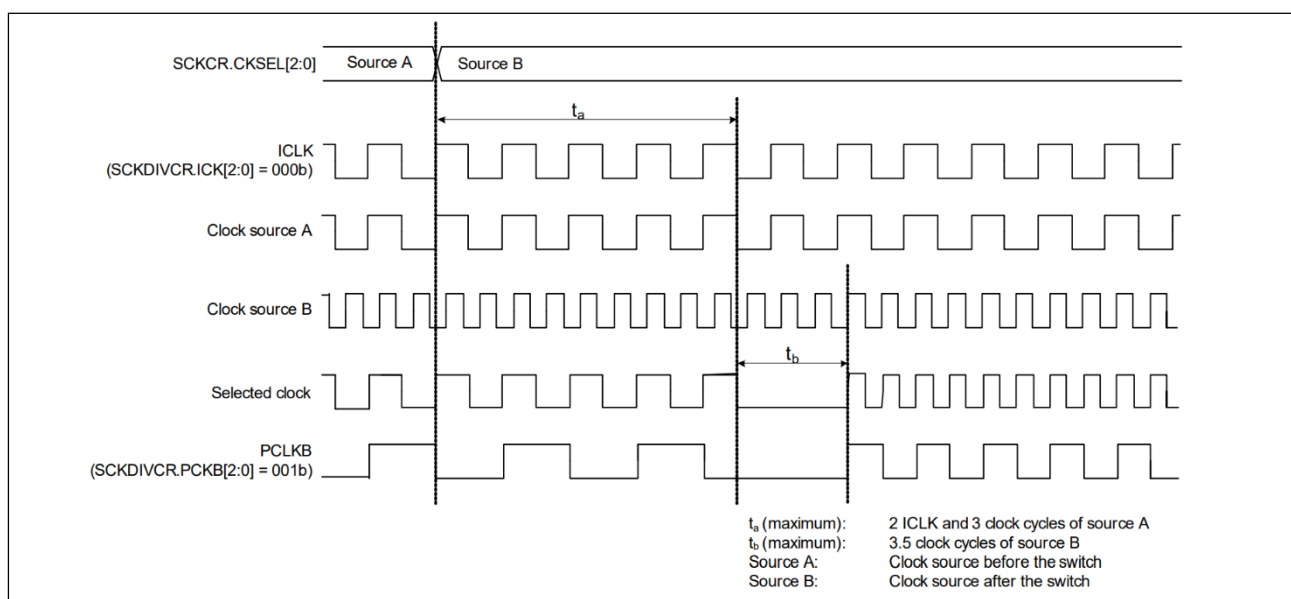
SCKCR.CKSEL[2:0]
Source A
Source B

$t_a$

ICLK
(SCKDIVCR.ICK[2:0] = 000b)

Clock source A

Clock source B

$t_b$

Selected clock

PCLKB
(SCKDIVCR.PCKB[2:0] = 001b)

$t_a$ (maximum): 2 ICLK and 3 clock cycles of source A
$t_b$ (maximum): 3.5 clock cycles of source B
Source A: Clock source before the switch
Source B: Clock source after the switch